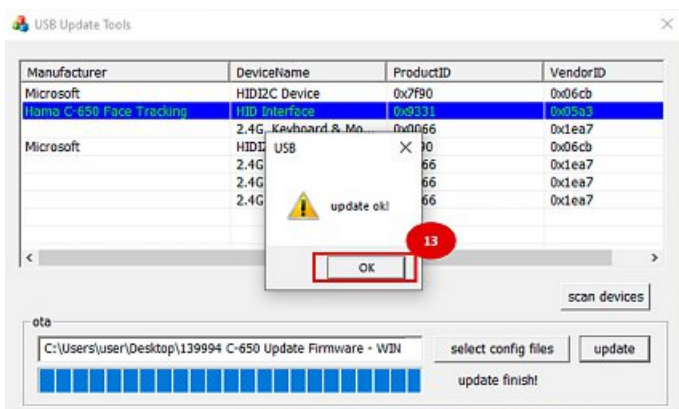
USB Update Tools

| Manufacturer | DeviceName | ProductID | VendorID |
|---|---|---|---|
| Microsoft | HIDI2C Device | 0x7f90 | 0x06cb |
| Hama C-650 Face Tracking | HID Interface | 0x9331 | 0x05a3 |
| | 2.4G Keyboard & Mo... | 0x0066 | 0x1ea7 |
| Microsoft | HIDI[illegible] | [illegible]90 | 0x06cb |
| | 2.4G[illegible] | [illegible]66 | 0x1ea7 |
| | 2.4G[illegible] | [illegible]66 | 0x1ea7 |
| | 2.4G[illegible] | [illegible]66 | 0x1ea7 |

USB

update ok!

13

OK

scan devices

ota

C:\Users\user\Desktop\139994 C-650 Update Firmware - WIN

select config files

update

update finish!